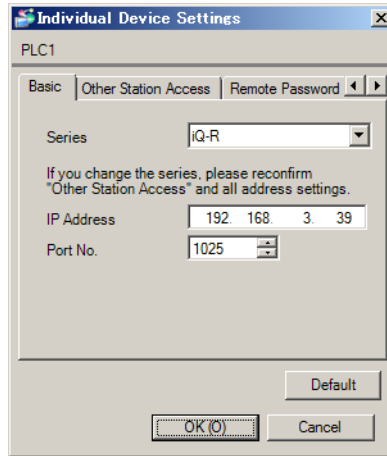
Individual Device Settings

PLC1

Basic | Other Station Access | Remote Password

Series iQ-R

If you change the series, please reconfirm "Other Station Access" and all address settings.

IP Address 192. 168. 3. 39

Port No. 1025

Default

OK (O) Cancel